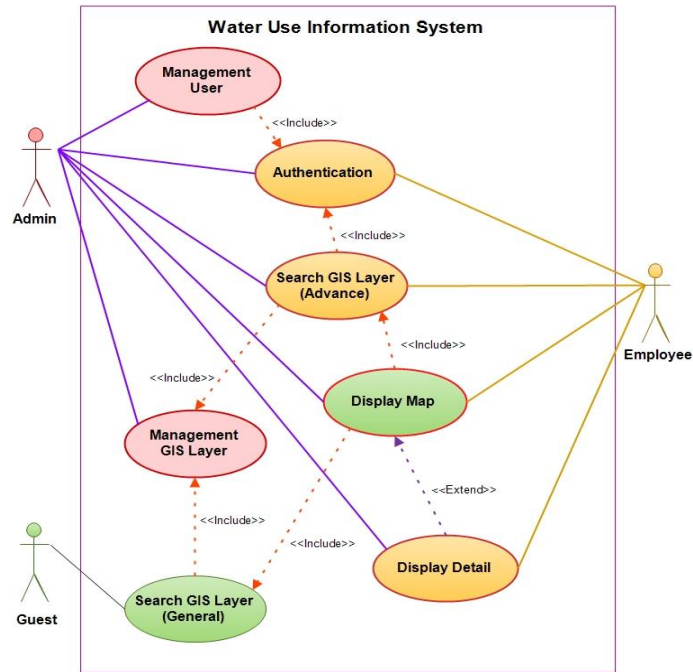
Water Use Information System

Management User

<<Include>>

Authentication

Admin

<<Include>>

Search GIS Layer (Advance)

Employee

<<Include>>

<<Include>>

Display Map

Management GIS Layer

<<Extend>>

<<Include>>

<<Include>>

Display Detail

Guest

Search GIS Layer (General)